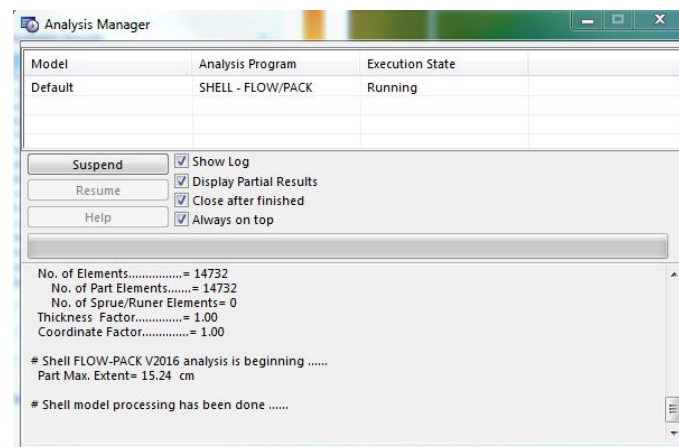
Analysis Manager

| Model | Analysis Program | Execution State |
|---|---|---|
| Default | SHELL - FLOW/PACK | Running |

Suspend
Resume
Help

Show Log
Display Partial Results
Close after finished
Always on top

No. of Elements...............= 14732
No. of Part Elements.......= 14732
No. of Sprue/Runer Elements= 0
Thickness Factor.............= 1.00
Coordinate Factor.............= 1.00

# Shell FLOW-PACK V2016 analysis is beginning ......
Part Max. Extent= 15.24 cm

# Shell model processing has been done ......